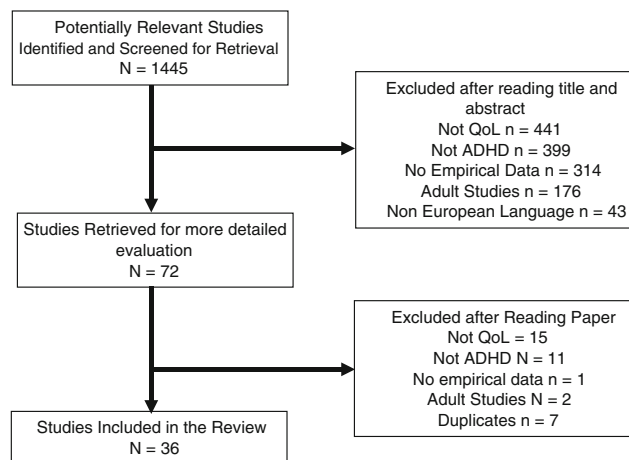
Potentially Relevant Studies
Identified and Screened for Retrieval
N = 1445

Excluded after reading title and abstract
Not QoL n = 441
Not ADHD n = 399
No Empirical Data n = 314
Adult Studies n = 176
Non European Language n = 43

Studies Retrieved for more detailed evaluation
N = 72

Excluded after Reading Paper
Not QoL = 15
Not ADHD N = 11
No empirical data n = 1
Adult Studies N = 2
Duplicates n = 7

Studies Included in the Review
N = 36